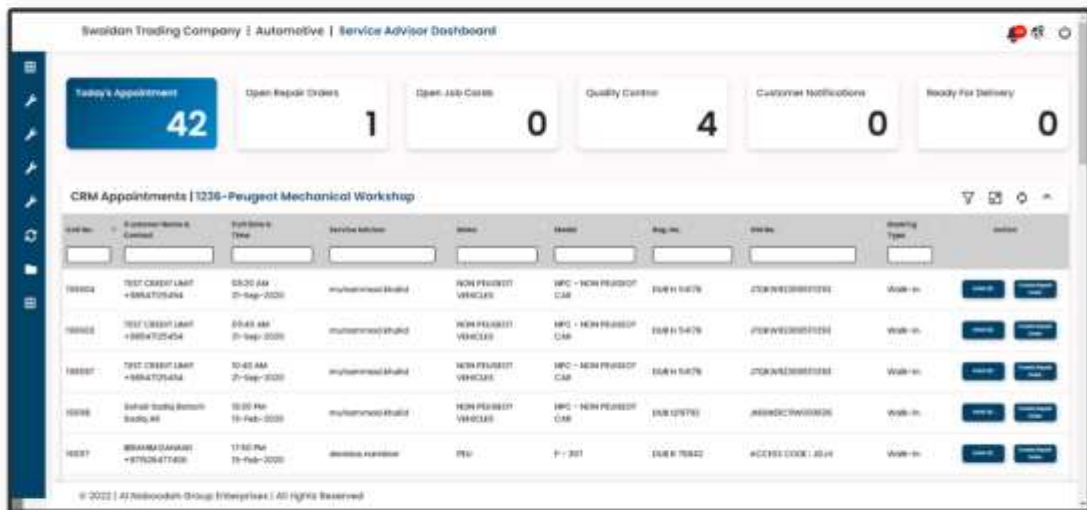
Swaidan Trading Company | Automotive | Service Advisor Dashboard

Today's Appointment
42

Open Repair Orders
1

Open Job Cards
0

Quality Control
4

Customer Notifications
0

Ready For Delivery
0

CRM Appointments | 1236-Peugeot Mechanical Workshop

| Call No. | Customer Name & Contact | Call Date & Time | Service Advisor | Make | Model | Reg. No. | VIN No. | Booking Type | Action |
|---|---|---|---|---|---|---|---|---|---|
| 189904 | TEST CREDIT LIMIT +98547125454 | 09:30 AM 21-Sep-2020 | muhammad khalid | NON PEUGEOT VEHICLES | NPC - NON PEUGEOT CAR | DUB H 54178 | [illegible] | Walk-in | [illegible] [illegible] |
| 189903 | TEST CREDIT LIMIT +98547125454 | 09:45 AM 21-Sep-2020 | muhammad khalid | NON PEUGEOT VEHICLES | NPC - NON PEUGEOT CAR | DUB H 54178 | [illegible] | Walk-in | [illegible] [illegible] |
| 189907 | TEST CREDIT LIMIT +98547125454 | 10:40 AM 21-Sep-2020 | muhammad khalid | NON PEUGEOT VEHICLES | NPC - NON PEUGEOT CAR | DUB H 54178 | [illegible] | Walk-in | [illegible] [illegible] |
| 10098 | Sohail Sadiq Batom Sadiq Ali | 12:00 PM 19-Feb-2020 | muhammad khalid | NON PEUGEOT VEHICLES | NPC - NON PEUGEOT CAR | DUB 129790 | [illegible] | Walk-in | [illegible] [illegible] |
| 16097 | IBRAHIM DANANI +971506477406 | 17:00 PM 19-Feb-2020 | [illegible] | PEU | P - 307 | DUB K 75842 | ACCESS CODE : 2024 | Walk-in | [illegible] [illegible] |

© 2022 | Al Naboodah Group Enterprises | All Rights Reserved